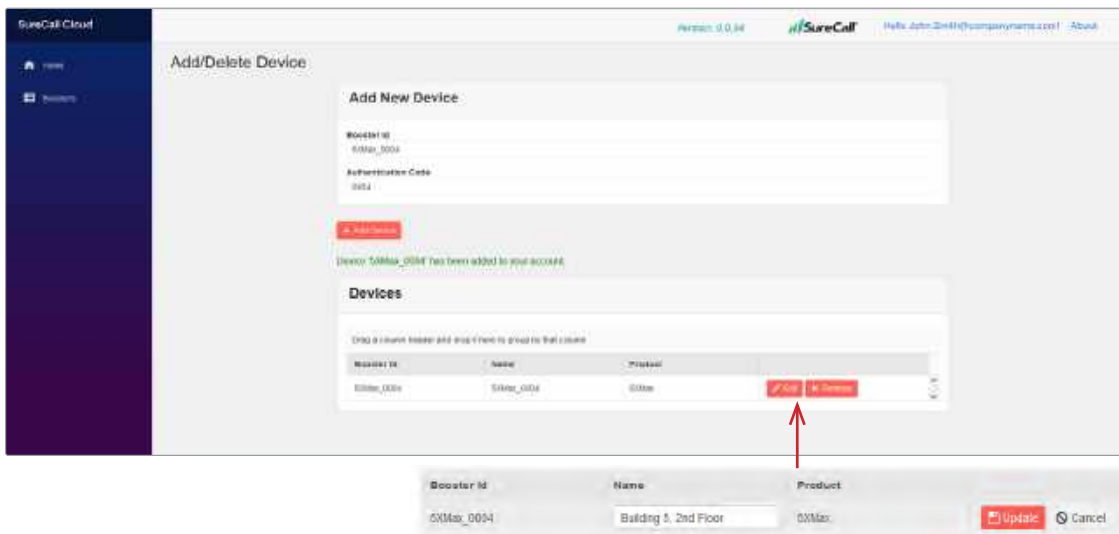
SureCall Cloud

Home

Boosters

Version: 0.0.34

SureCall

Hello John.Smith@companyname.com! About

Add/Delete Device

Add New Device

Booster Id

5XMax_0004

Authentication Code

0004

+ Add Device

Device '5XMax_0004' has been added to your account.

Devices

Drag a column header and drop it here to group by that column

| Booster Id | Name | Product | |
|---|---|---|---|
| 5XMax_0004 | 5XMax_0004 | 5XMax | Edit ✖ Remove |

| Booster Id | Name | Product | |
|---|---|---|---|
| 5XMax_0004 | Building 5, 2nd Floor | 5XMax | Update Cancel |